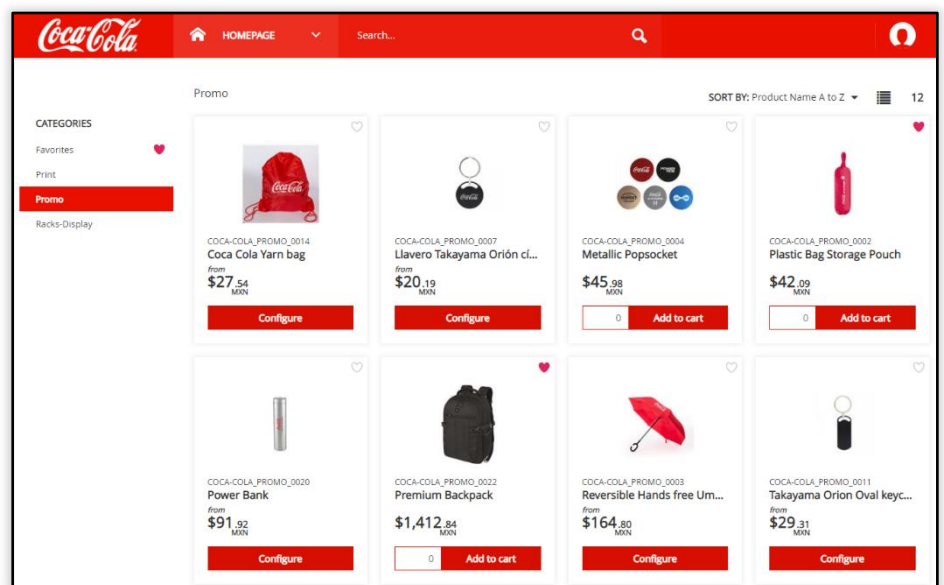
Coca-Cola HOMEPAGE Search...

Promo

SORT BY: Product Name A to Z 12

CATEGORIES
Favorites
Print
Promo
Racks-Display

COCA-COLA_PROMO_0014
Coca Cola Yarn bag
from
$27.54 MXN
Configure

COCA-COLA_PROMO_0007
Llavero Takayama Orión cí...
from
$20.19 MXN
Configure

COCA-COLA_PROMO_0004
Metallic Popsocket
$45.98 MXN
0 Add to cart

COCA-COLA_PROMO_0002
Plastic Bag Storage Pouch
$42.09 MXN
0 Add to cart

COCA-COLA_PROMO_0020
Power Bank
from
$91.92 MXN
Configure

COCA-COLA_PROMO_0022
Premium Backpack
$1,412.84 MXN
0 Add to cart

COCA-COLA_PROMO_0003
Reversible Hands free Um...
from
$164.80 MXN
Configure

COCA-COLA_PROMO_0011
Takayama Orion Oval keyc...
from
$29.31 MXN
Configure